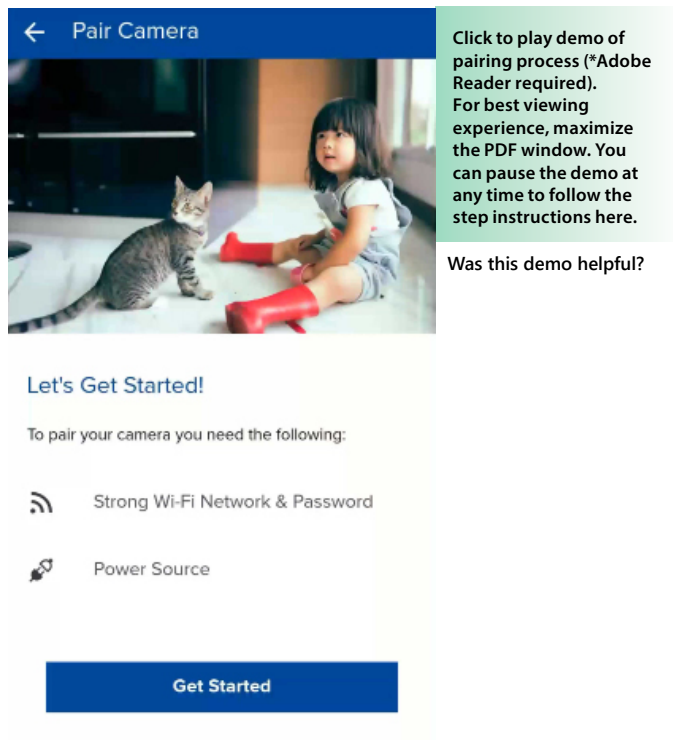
Pair Camera

Let's Get Started!

To pair your camera you need the following:

Strong Wi-Fi Network & Password

Power Source

Get Started

Click to play demo of pairing process (*Adobe Reader required). For best viewing experience, maximize the PDF window. You can pause the demo at any time to follow the step instructions here.

Was this demo helpful?